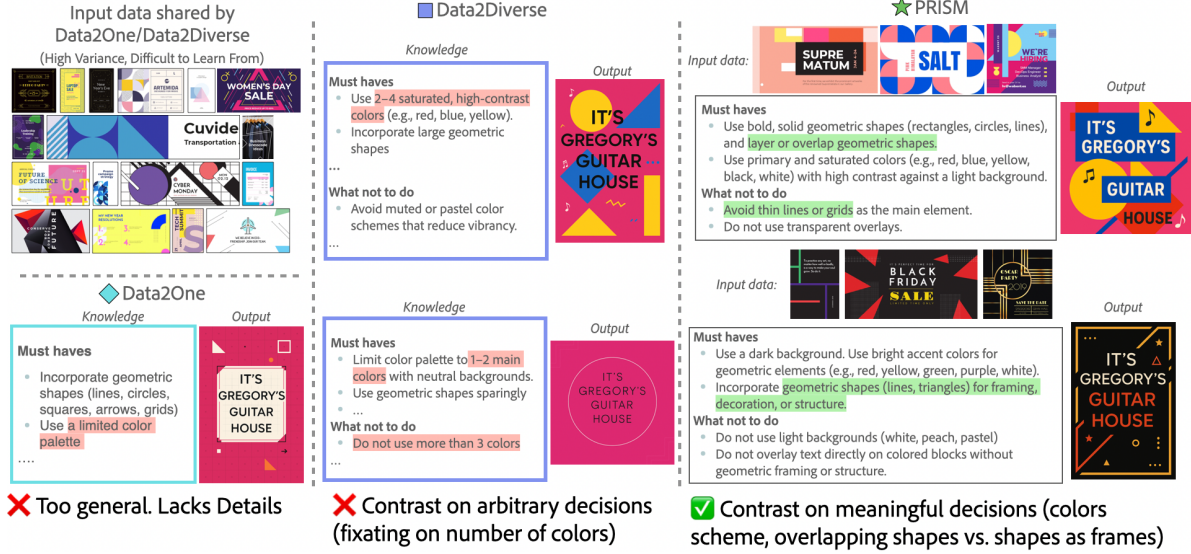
Input data shared by Data2One/Data2Diverse
(High Variance, Difficult to Learn From)

WOMEN'S DAY SALE
Cuvide Transportation
FUTURE OF SCIENCE
CYBER MONDAY

Data2One
Knowledge
Must haves
• Incorporate geometric shapes (lines, circles, squares, arrows, grids)
• Use a limited color palette
....
Output
IT'S GREGORY'S GUITAR HOUSE

❌ Too general. Lacks Details

Data2Diverse
Knowledge
Must haves
• Use 2–4 saturated, high-contrast colors (e.g., red, blue, yellow).
• Incorporate large geometric shapes
...
What not to do
• Avoid muted or pastel color schemes that reduce vibrancy.
...
Output
IT'S GREGORY'S GUITAR HOUSE

Knowledge
Must haves
• Limit color palette to 1–2 main colors with neutral backgrounds.
• Use geometric shapes sparingly
• ...
What not to do
• Do not use more than 3 colors
...
Output
IT'S GREGORY'S GUITAR HOUSE

❌ Contrast on arbitrary decisions (fixating on number of colors)

PRISM
Input data:
SUPREMATUM
SALT
WE'RE HIRING
Must haves
• Use bold, solid geometric shapes (rectangles, circles, lines), and layer or overlap geometric shapes.
• Use primary and saturated colors (e.g., red, blue, yellow, black, white) with high contrast against a light background.
What not to do
• Avoid thin lines or grids as the main element.
• Do not use transparent overlays.
Output
IT'S GREGORY'S GUITAR HOUSE

Input data:
BLACK FRIDAY SALE
Output
Must haves
• Use a dark background. Use bright accent colors for geometric elements (e.g., red, yellow, green, purple, white).
• Incorporate geometric shapes (lines, triangles) for framing, decoration, or structure.
What not to do
• Do not use light backgrounds (white, peach, pastel)
• Do not overlay text directly on colored blocks without geometric framing or structure.
IT'S GREGORY'S GUITAR HOUSE

✅ Contrast on meaningful decisions (colors scheme, overlapping shapes vs. shapes as frames)